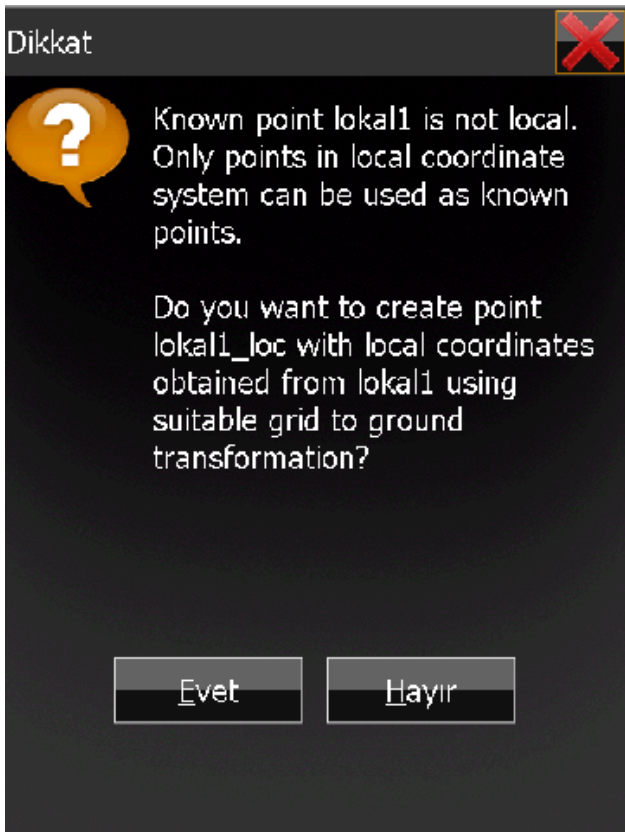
Dikkat

Known point lokal1 is not local. Only points in local coordinate system can be used as known points.

Do you want to create point lokal1_loc with local coordinates obtained from lokal1 using suitable grid to ground transformation?

Evet

Hayır